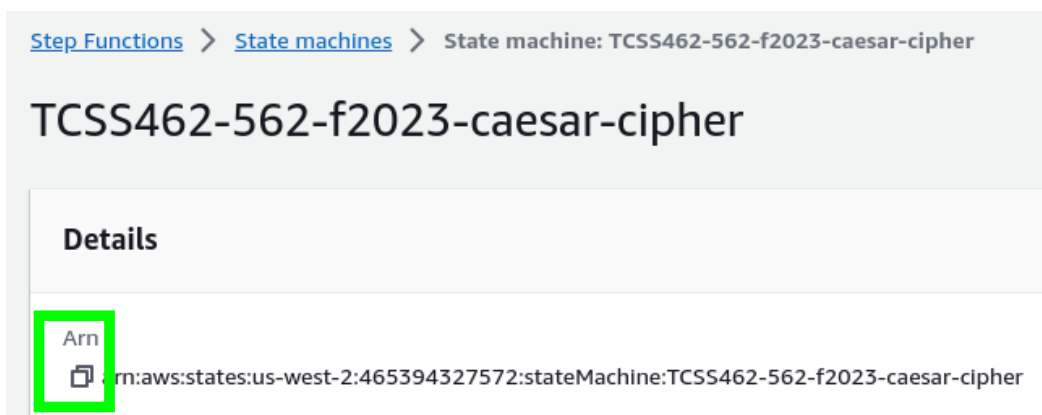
Step Functions > State machines > State machine: TCSS462-562-f2023-caesar-cipher

TCSS462-562-f2023-caesar-cipher

Details

Arn

arn:aws:states:us-west-2:465394327572:stateMachine:TCSS462-562-f2023-caesar-cipher